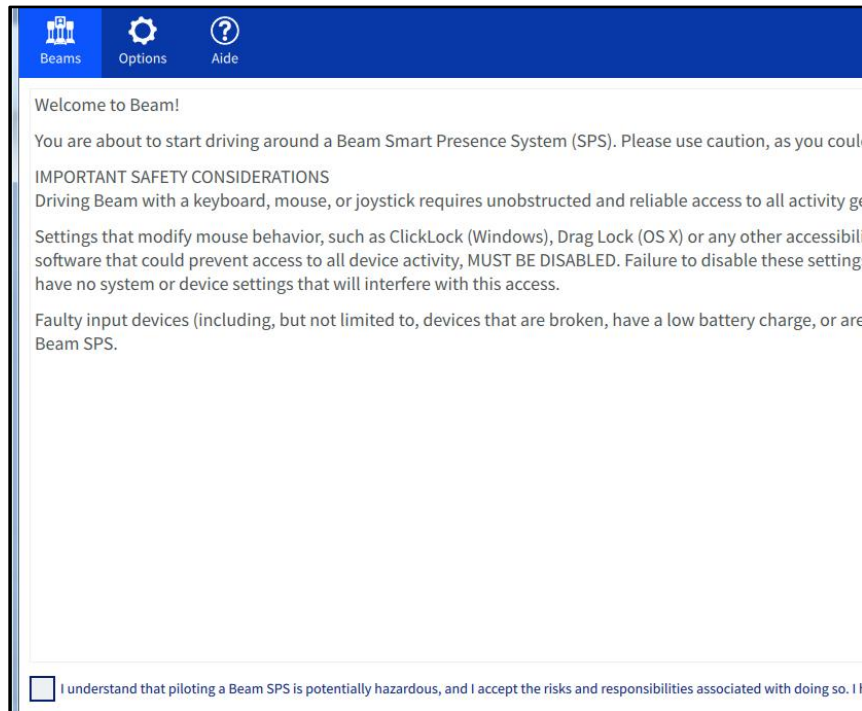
Beams Options Aide

Welcome to Beam!

You are about to start driving around a Beam Smart Presence System (SPS). Please use caution, as you coul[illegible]

IMPORTANT SAFETY CONSIDERATIONS
Driving Beam with a keyboard, mouse, or joystick requires unobstructed and reliable access to all activity ge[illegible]

Settings that modify mouse behavior, such as ClickLock (Windows), Drag Lock (OS X) or any other accessibili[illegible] software that could prevent access to all device activity, MUST BE DISABLED. Failure to disable these setting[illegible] have no system or device settings that will interfere with this access.

Faulty input devices (including, but not limited to, devices that are broken, have a low battery charge, or are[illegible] Beam SPS.

I understand that piloting a Beam SPS is potentially hazardous, and I accept the risks and responsibilities associated with doing so. I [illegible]